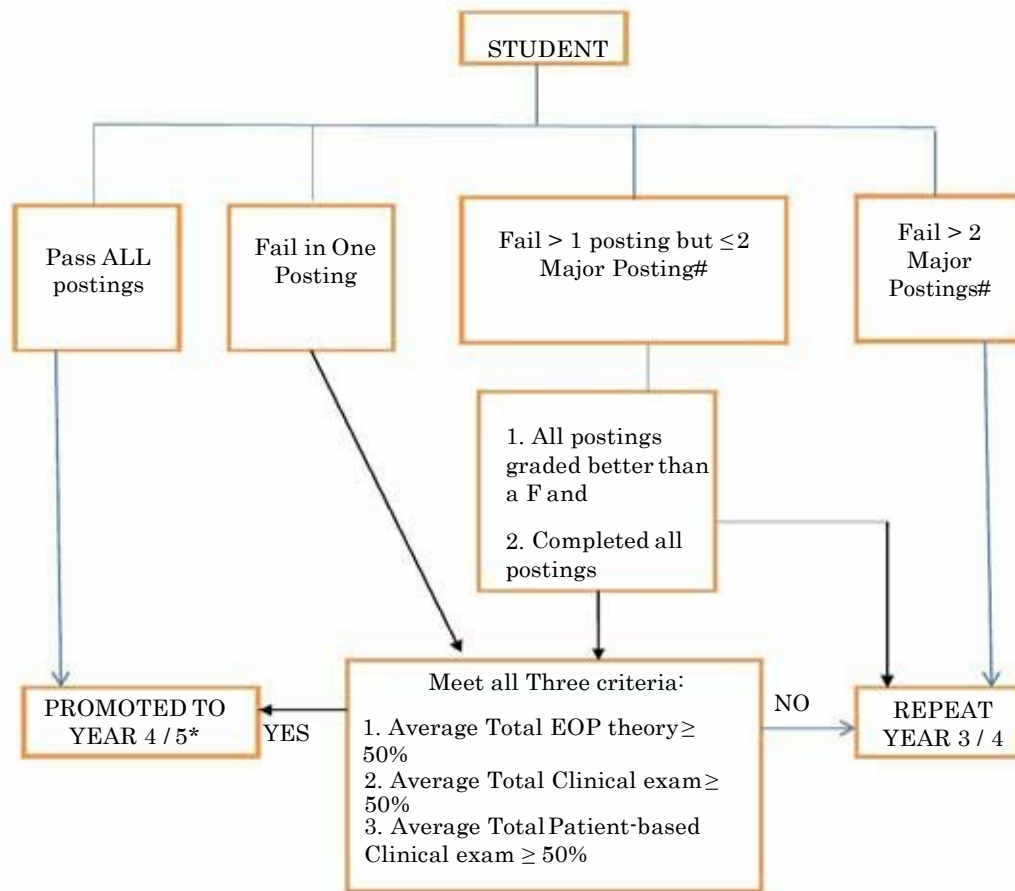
STUDENT

Pass ALL postings

Fail in One Posting

Fail > 1 posting but $\leq 2$ Major Posting#

Fail > 2 Major Postings#

1. All postings graded better than a F and

2. Completed all postings

PROMOTED TO YEAR 4 / 5*

YES

Meet all Three criteria:

1. Average Total EOP theory $\geq$ 50%
2. Average Total Clinical exam $\geq$ 50%
3. Average Total Patient-based Clinical exam $\geq$ 50%

NO

REPEAT YEAR 3 / 4